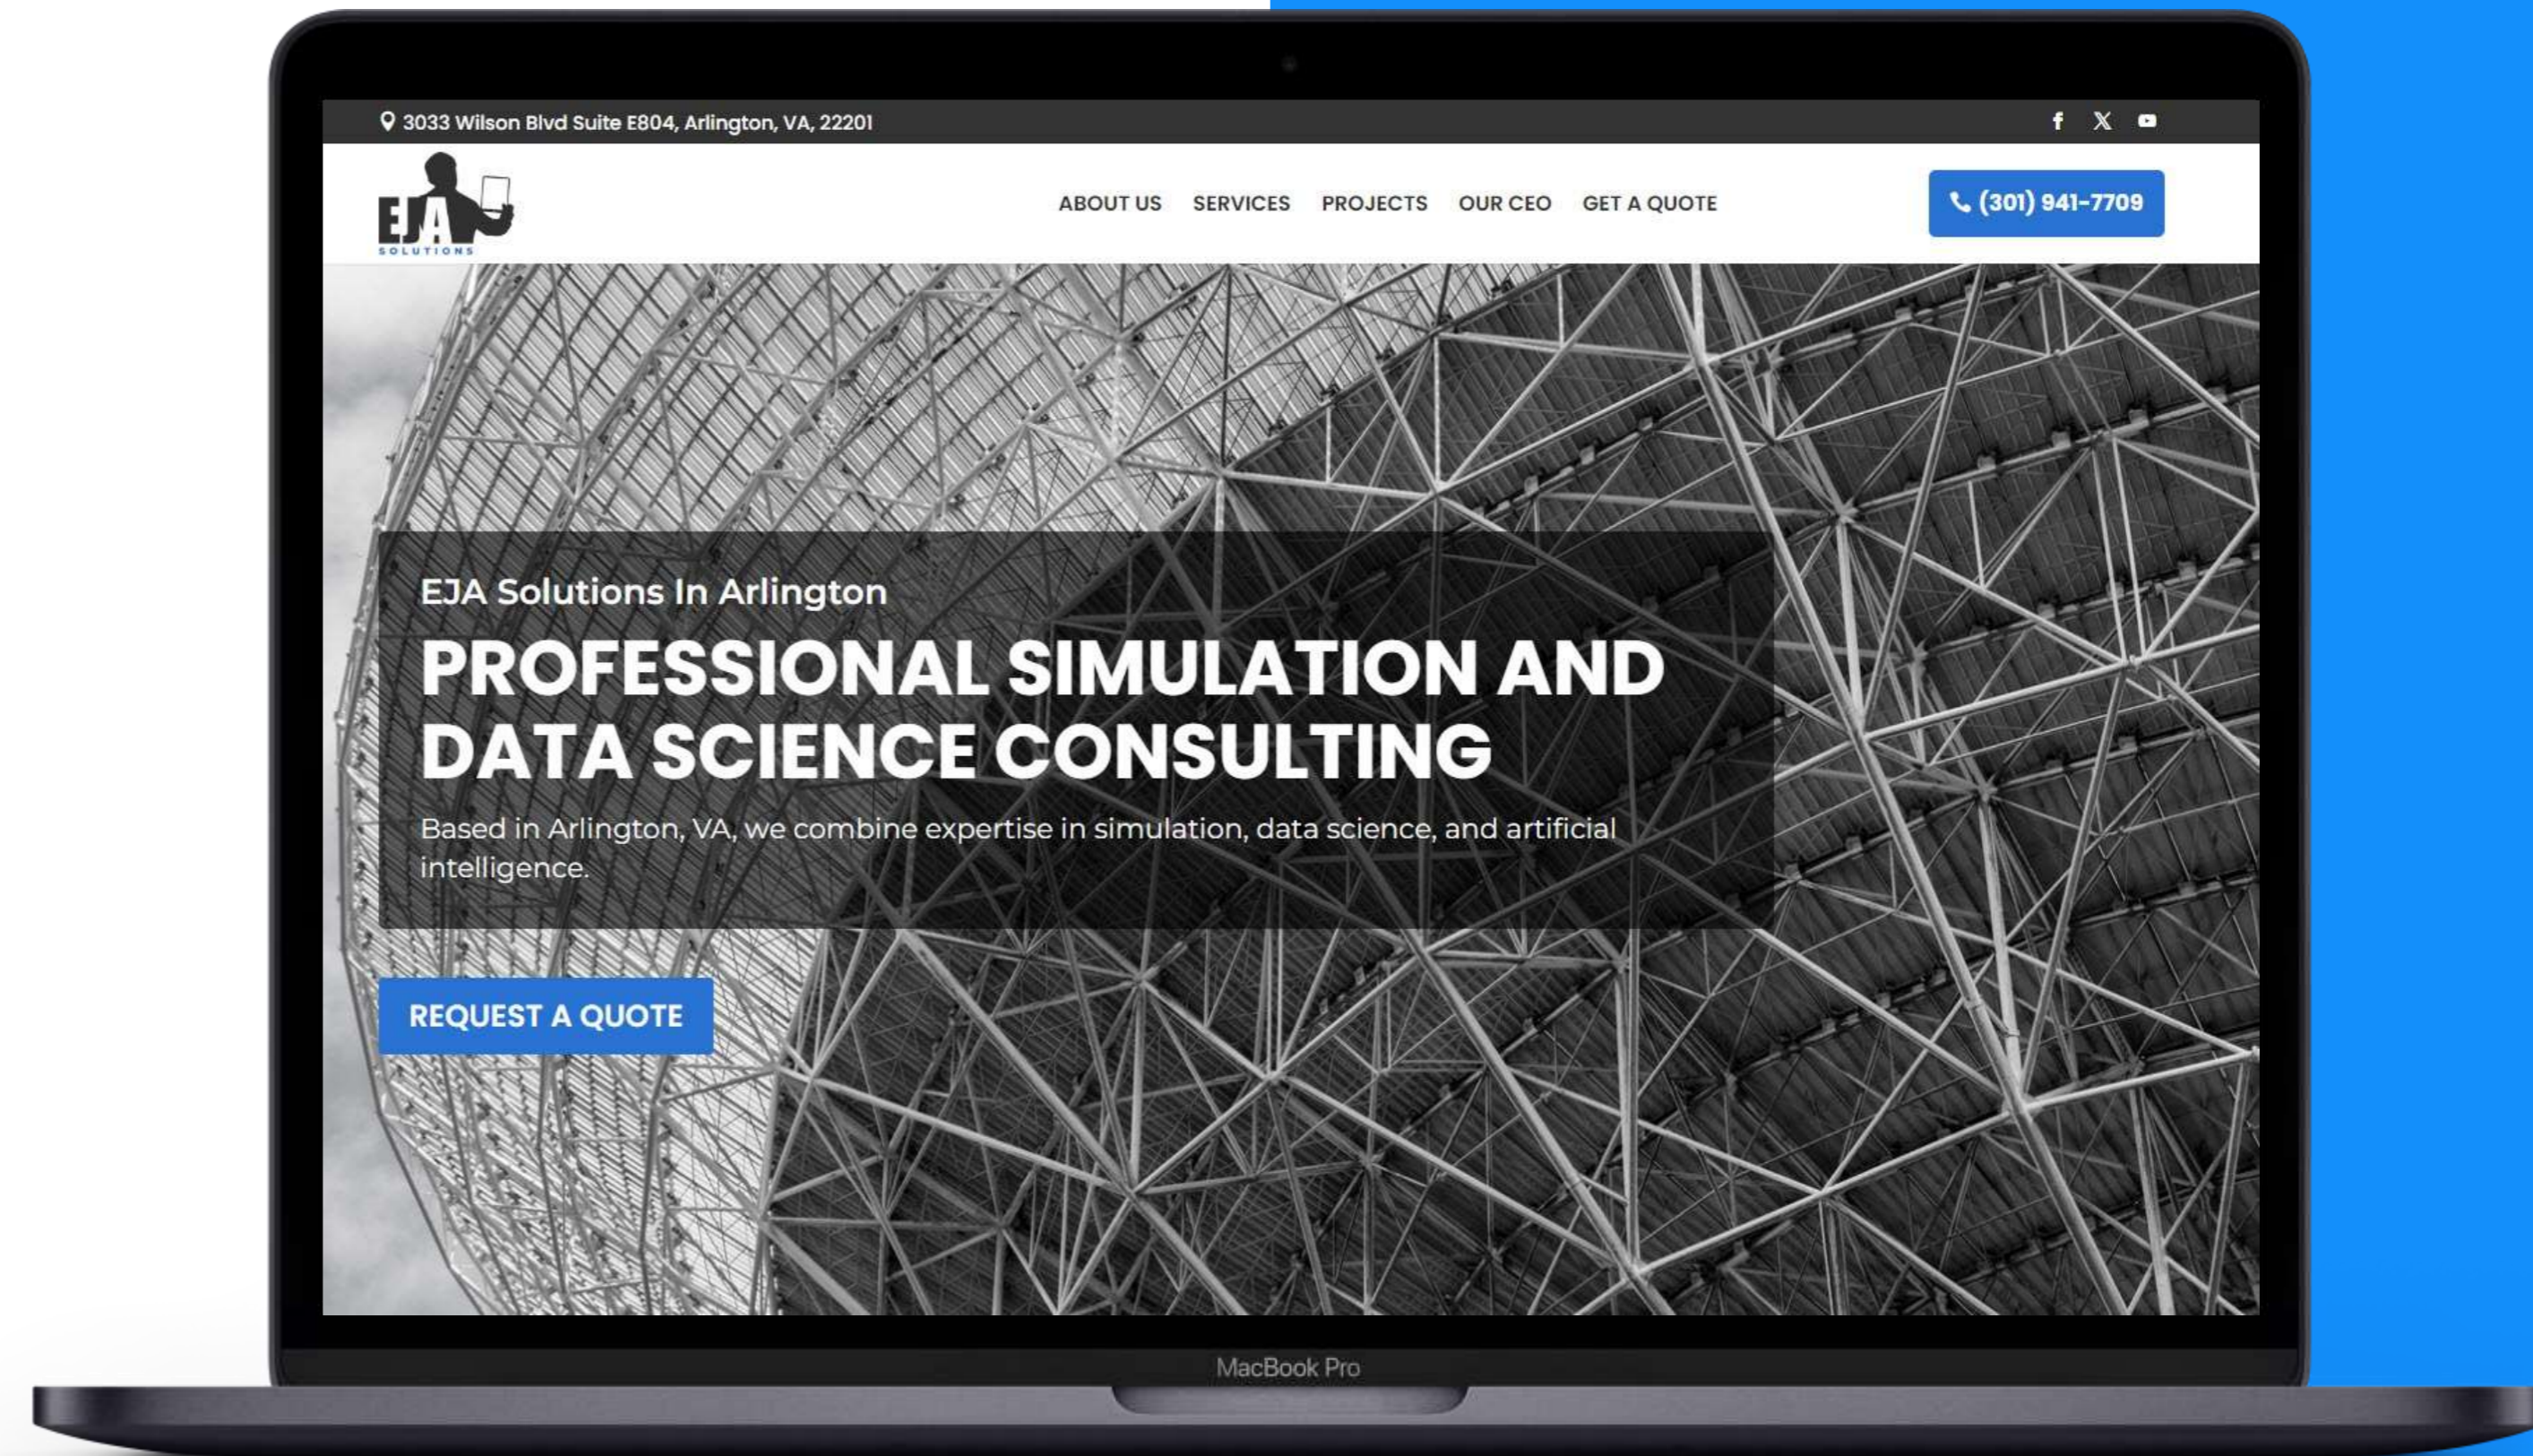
3033 Wilson Blvd Suite E804, Arlington, VA, 22201

EJA SOLUTIONS

ABOUT US SERVICES PROJECTS OUR CEO GET A QUOTE

(301) 941-7709

EJA Solutions In Arlington

PROFESSIONAL SIMULATION AND DATA SCIENCE CONSULTING

Based in Arlington, VA, we combine expertise in simulation, data science, and artificial intelligence.

REQUEST A QUOTE

MacBook Pro